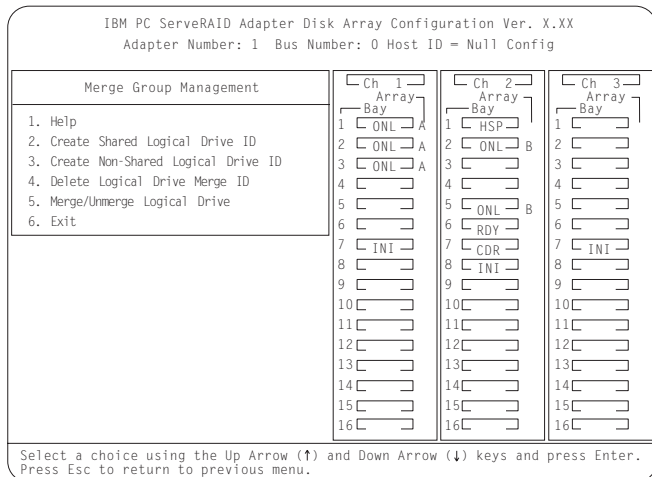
IBM PC ServeRAID Adapter Disk Array Configuration Ver. X.XX
Adapter Number: 1 Bus Number: 0 Host ID = Null Config

Merge Group Management

1. Help
2. Create Shared Logical Drive ID
3. Create Non-Shared Logical Drive ID
4. Delete Logical Drive Merge ID
5. Merge/Unmerge Logical Drive
6. Exit

| Ch 1 Bay | Array | Ch 2 Bay | Array | Ch 3 Bay | Array |
|---|---|---|---|---|---|
| 1 ONL | A | 1 HSP | | 1 | |
| 2 ONL | A | 2 ONL | B | 2 | |
| 3 ONL | A | 3 | | 3 | |
| 4 | | 4 | | 4 | |
| 5 | | 5 ONL | B | 5 | |
| 6 | | 6 RDY | | 6 | |
| 7 INI | | 7 CDR | | 7 INI | |
| 8 | | 8 INI | | 8 | |
| 9 | | 9 | | 9 | |
| 10 | | 10 | | 10 | |
| 11 | | 11 | | 11 | |
| 12 | | 12 | | 12 | |
| 13 | | 13 | | 13 | |
| 14 | | 14 | | 14 | |
| 15 | | 15 | | 15 | |
| 16 | | 16 | | 16 | |

Select a choice using the Up Arrow (↑) and Down Arrow (↓) keys and press Enter.
Press Esc to return to previous menu.